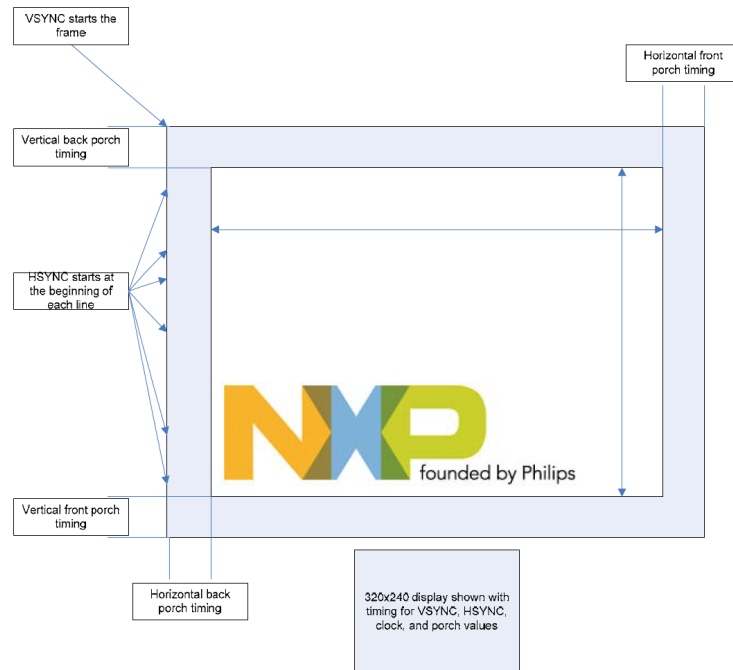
VSYNC starts the frame

Horizontal front porch timing

Vertical back porch timing

HSYNC starts at the beginning of each line

NXP founded by Philips

Vertical front porch timing

Horizontal back porch timing

320x240 display shown with timing for VSYNC, HSYNC, clock, and porch values